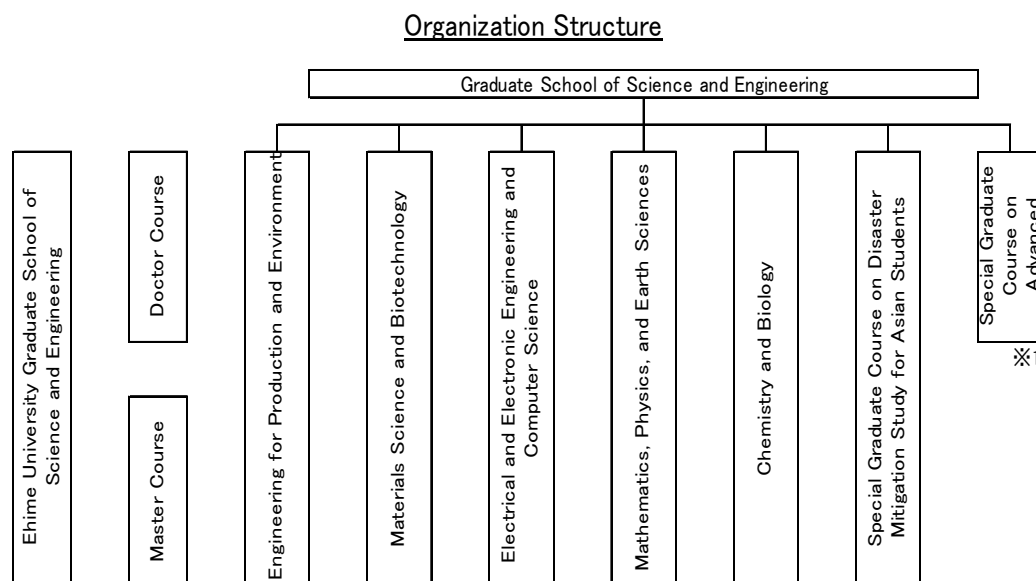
Organization Structure

Graduate School of Science and Engineering

Ehime University Graduate School of Science and Engineering

Doctor Course

Master Course

Engineering for Production and Environment

Materials Science and Biotechnology

Electrical and Electronic Engineering and Computer Science

Mathematics, Physics, and Earth Sciences

Chemistry and Biology

Special Graduate Course on Disaster Mitigation Study for Asian Students

Special Graduate Course on Advanced

※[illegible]